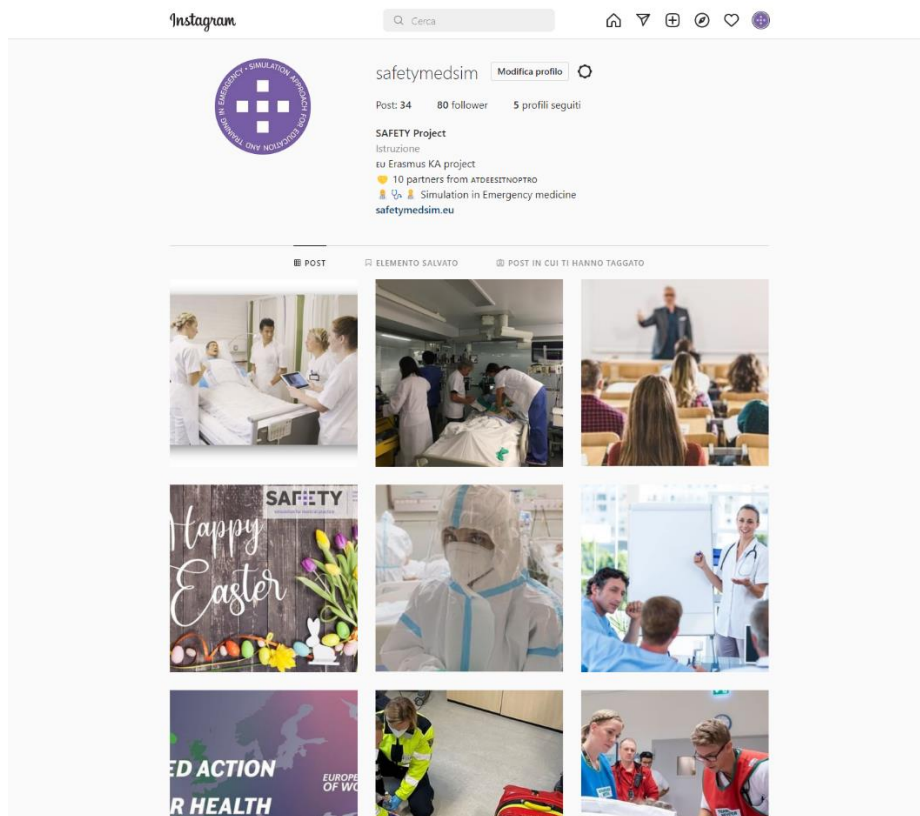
Instagram

Cerca

SIMULATION APPROACH FOR EDUCATION AND TRAINING IN EMERGENCY

safetymedsim Modifica profilo

Post: 34 80 follower 5 profili seguiti

SAFETY Project
Istruzione
EU Erasmus KA project
10 partners from ATDEESITNOPTRO
Simulation in Emergency medicine
safetymedsim.eu

POST ELEMENTO SALVATO POST IN CUI TI HANNO TAGGATO

SAFETY

Happy Easter

ED ACTION
R HEALTH
EUROPE
OF WO